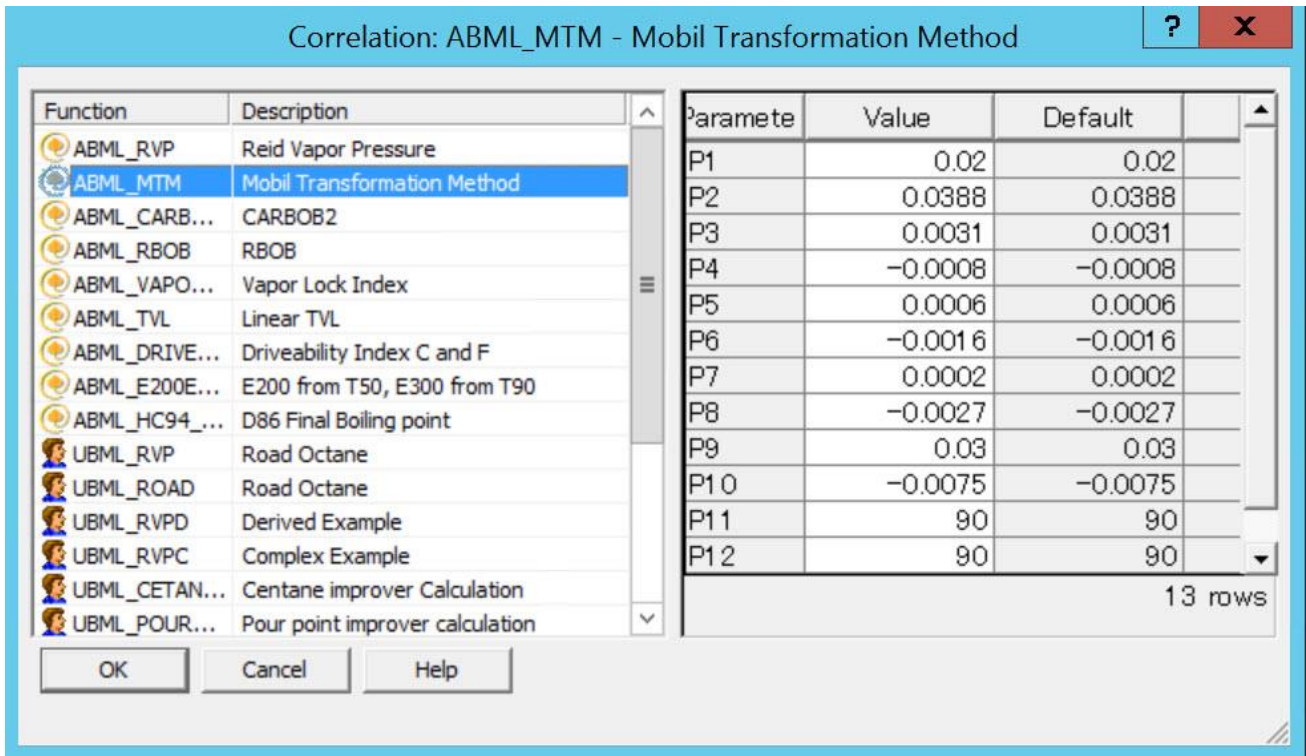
Correlation: ABML_MTM - Mobil Transformation Method

?

X

| Function | Description |
|---|---|
| ABML_RVP | Reid Vapor Pressure |
| ABML_MTM | Mobil Transformation Method |
| ABML_CARB... | CARBOB2 |
| ABML_RBOB | RBOB |
| ABML_VAPO... | Vapor Lock Index |
| ABML_TVL | Linear TVL |
| ABML_DRIVE... | Driveability Index C and F |
| ABML_E200E... | E200 from T50, E300 from T90 |
| ABML_HC94_... | D86 Final Boiling point |
| UBML_RVP | Road Octane |
| UBML_ROAD | Road Octane |
| UBML_RVPD | Derived Example |
| UBML_RVPC | Complex Example |
| UBML_CETAN... | Centane improver Calculation |
| UBML_POUR... | Pour point improver calculation |

| Paramete | Value | Default |
|---|---|---|
| P1 | 0.02 | 0.02 |
| P2 | 0.0388 | 0.0388 |
| P3 | 0.0031 | 0.0031 |
| P4 | −0.0008 | −0.0008 |
| P5 | 0.0006 | 0.0006 |
| P6 | −0.0016 | −0.0016 |
| P7 | 0.0002 | 0.0002 |
| P8 | −0.0027 | −0.0027 |
| P9 | 0.03 | 0.03 |
| P10 | −0.0075 | −0.0075 |
| P11 | 90 | 90 |
| P12 | 90 | 90 |

13 rows

OK Cancel Help